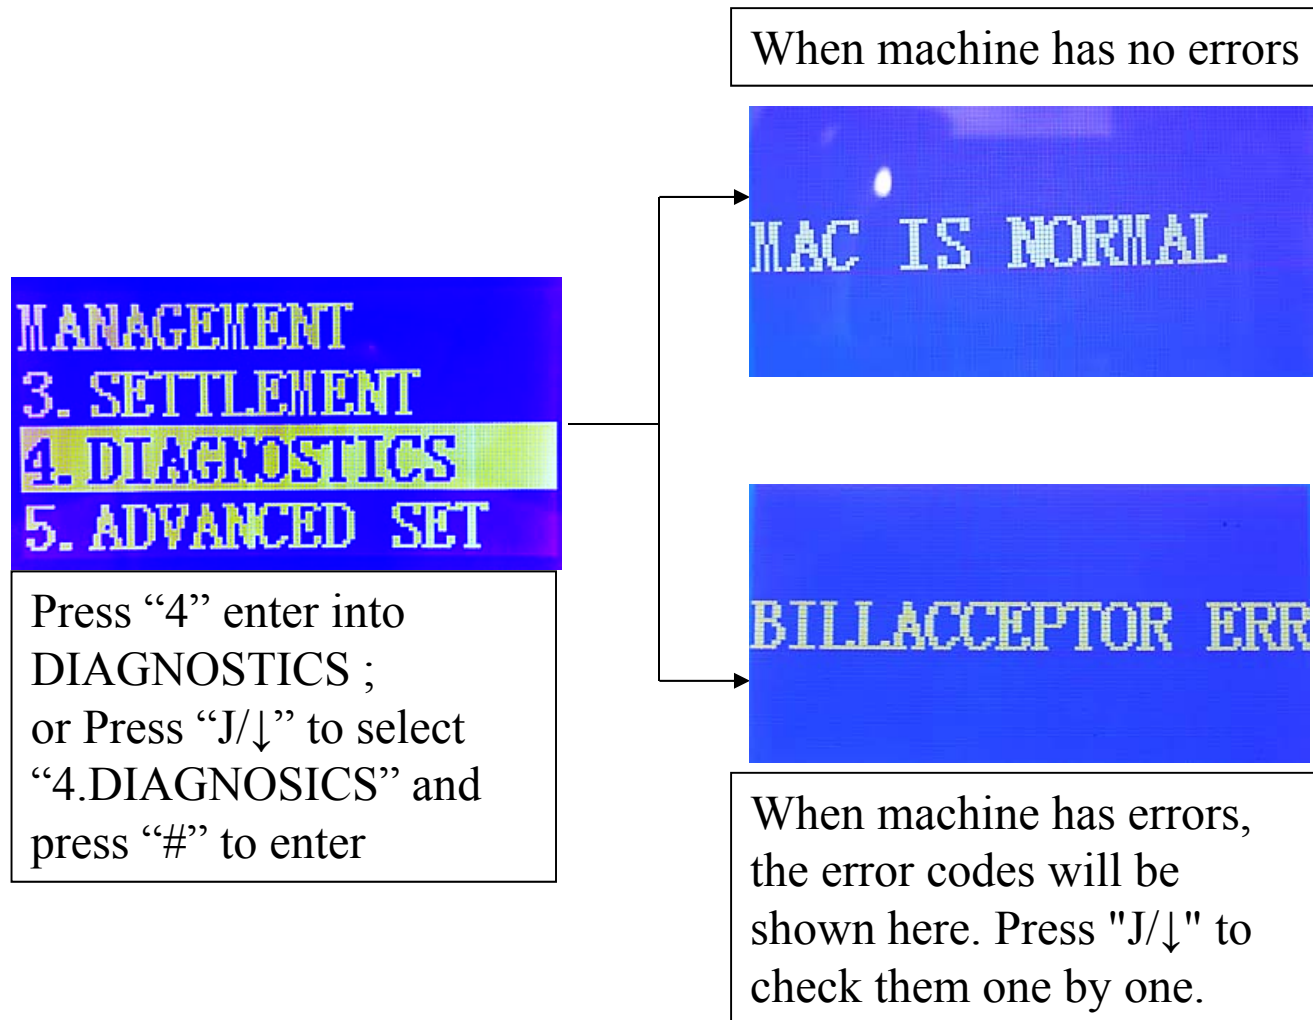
MANAGEMENT
3. SETTLEMENT
4. DIAGNOSTICS
5. ADVANCED SET

Press “4” enter into DIAGNOSTICS ; or Press “J/↓” to select “4.DIAGNOSICS” and press “#” to enter

When machine has no errors

MAC IS NORMAL

BILLACCEPTOR ERR

When machine has errors, the error codes will be shown here. Press "J/↓" to check them one by one.